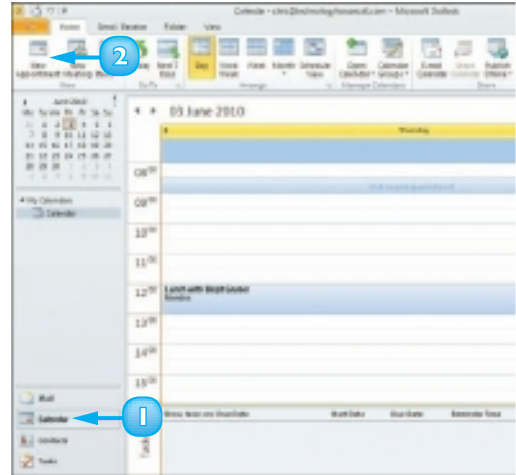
Calendar - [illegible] - Microsoft Outlook

Home Send / Receive Folder View

2

New Appointment New Meeting

Day Work Week Week Month Schedule View

Open Calendar Calendar Groups

E-mail Calendar Share Calendar Publish Online

03 June 2010

Thursday

08 00

09 00

10 00

11 00

12 00

13 00

14 00

15 00

Click to add appointment

Lunch with Brett Glober
Mondos

My Calendars
Calendar

June 2010

Mail

Calendar

Contacts

Tasks

1

Show tasks on: Due Date

Start Date

Due Date

Reminder Time